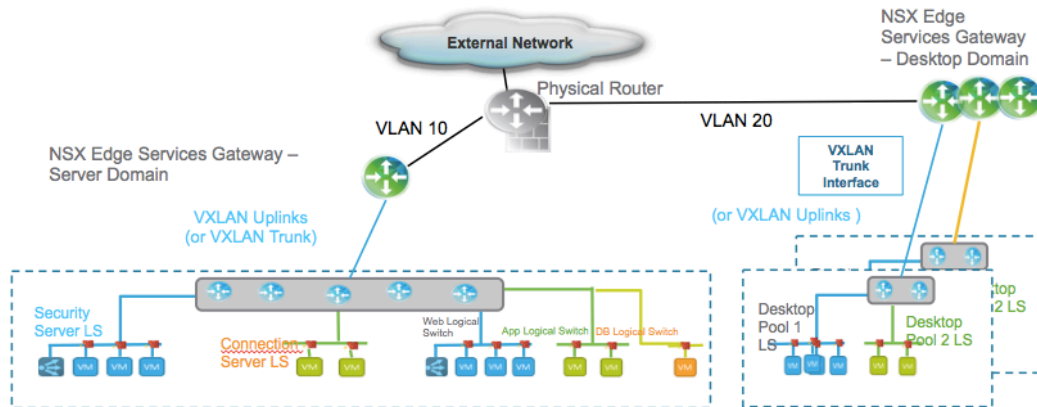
External Network

NSX Edge Services Gateway – Desktop Domain

Physical Router

VLAN 10

VLAN 20

NSX Edge Services Gateway – Server Domain

VXLAN Trunk Interface

VXLAN Uplinks (or VXLAN Trunk)

(or VXLAN Uplinks )

Security Server LS

Connection Server LS

Web Logical Switch

App Logical Switch

DB Logical Switch

VM VM VM

VM VM

VM VM VM

VM VM

VM

Desktop Pool 1 LS

Desktop Pool 2 LS

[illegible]top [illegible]2 LS

VM VM VM

VM VM